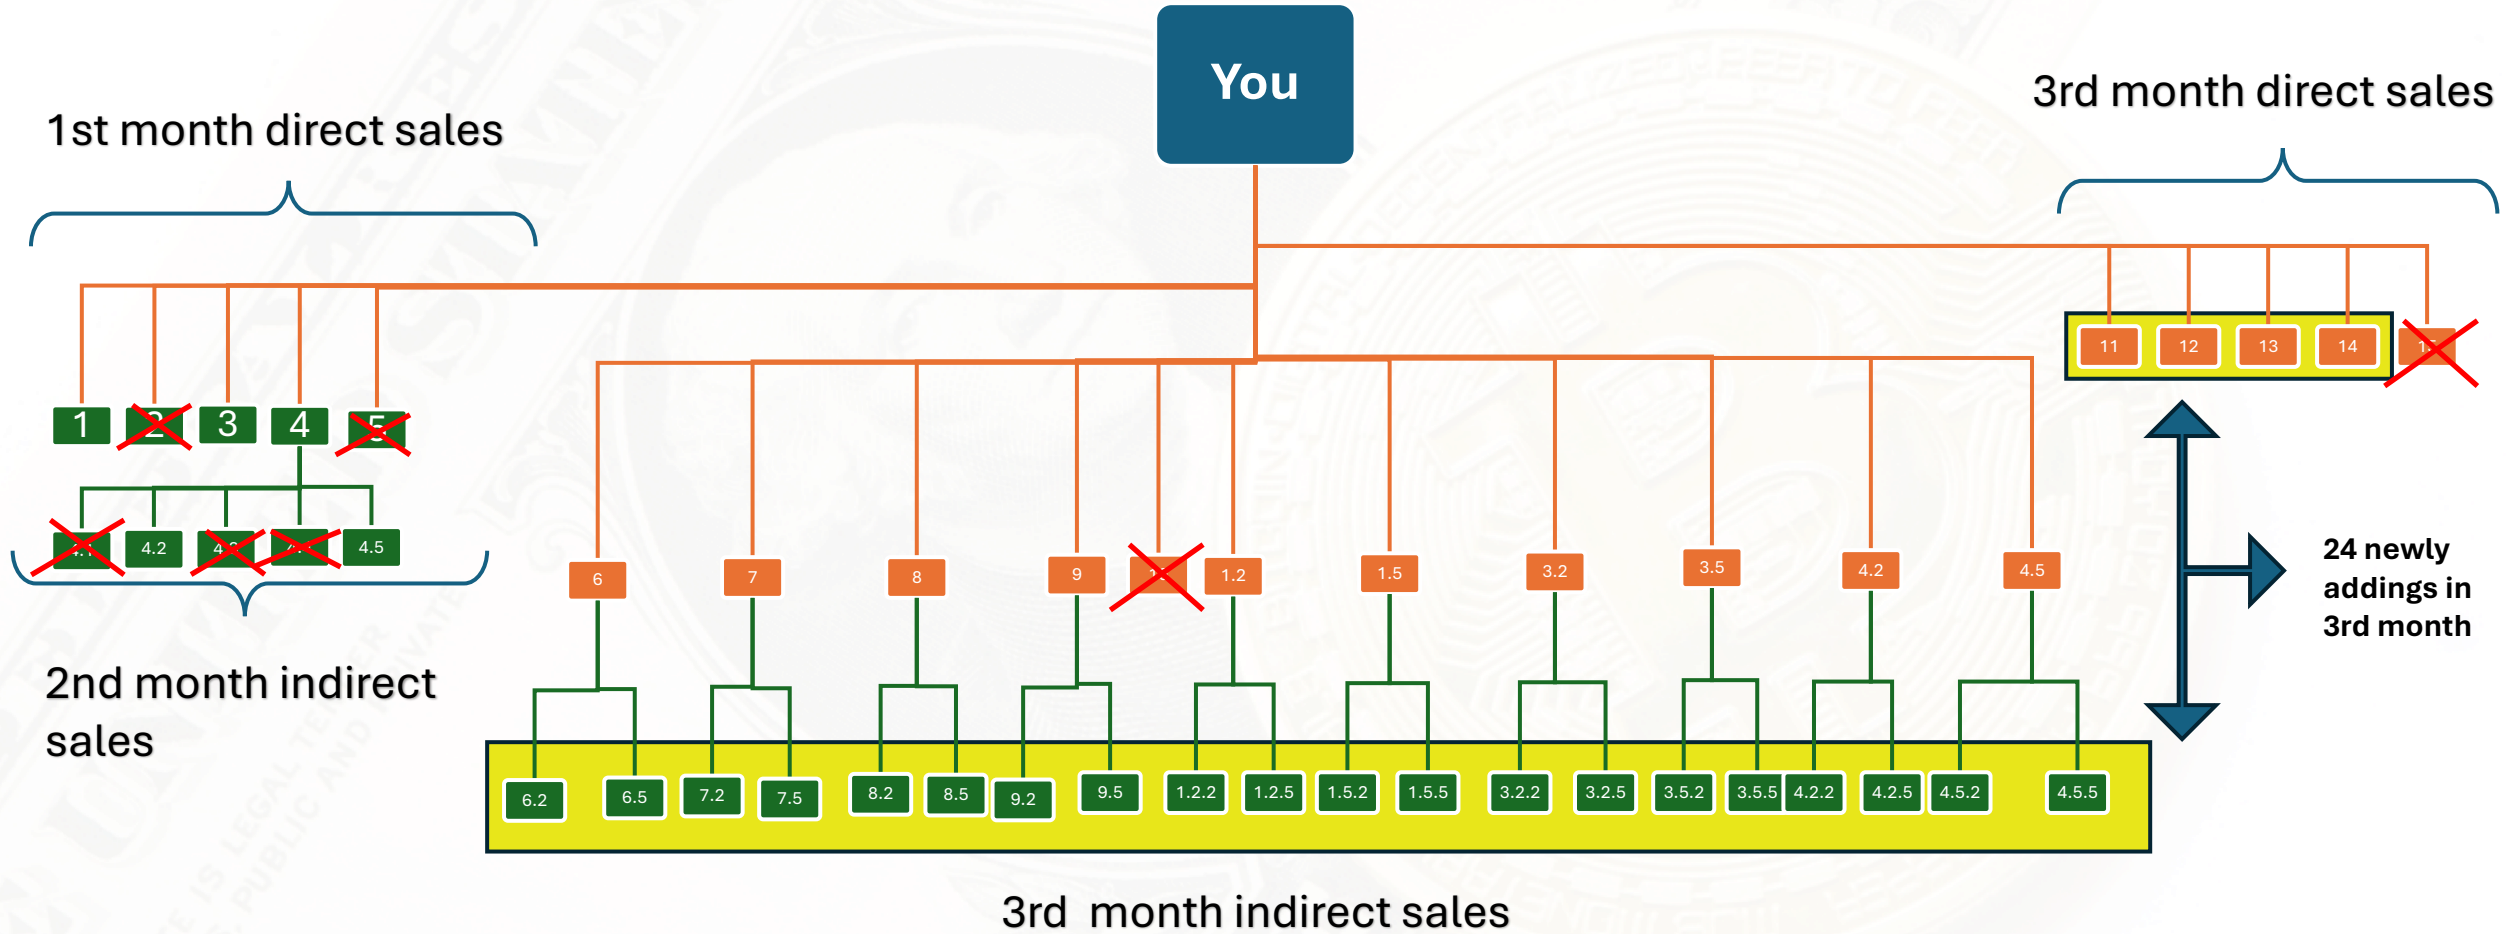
You

1st month direct sales

3rd month direct sales

1
2
3
4
5

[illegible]
4.2
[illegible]
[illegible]
4.5

2nd month indirect sales

11
12
13
14
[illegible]

6
7
8
9
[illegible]
1.2
1.5
3.2
3.5
4.2
4.5

24 newly addings in 3rd month

6.2
6.5
7.2
7.5
8.2
8.5
9.2
9.5
1.2.2
1.2.5
1.5.2
1.5.5
3.2.2
3.2.5
3.5.2
3.5.5
4.2.2
4.2.5
4.5.2
4.5.5

3rd month indirect sales